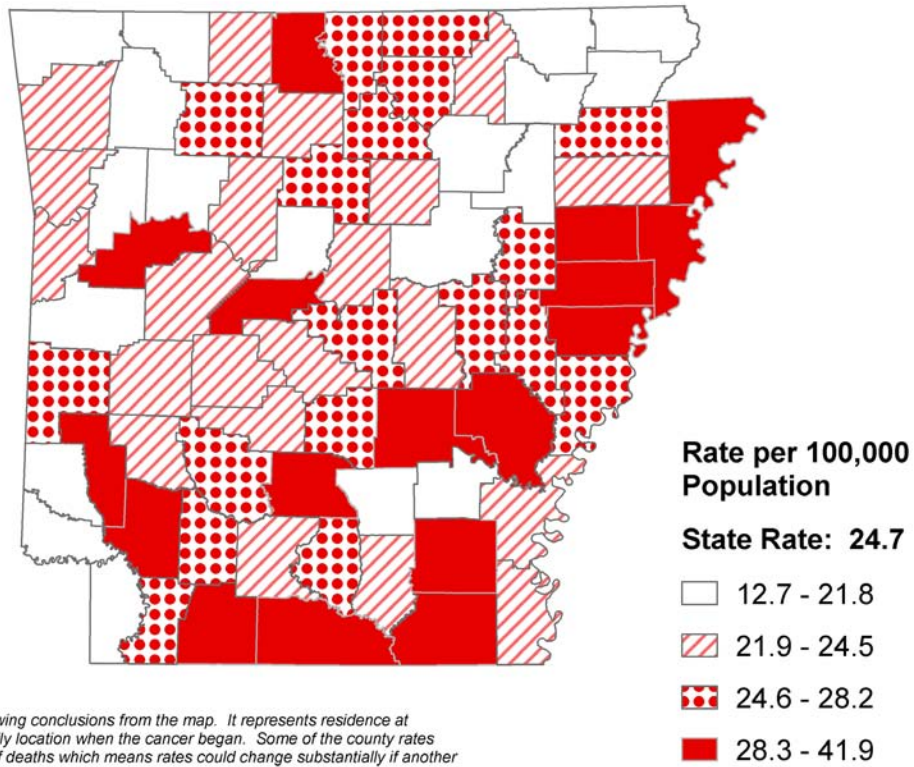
Rate per 100,000 Population

State Rate: 24.7

12.7 - 21.8

21.9 - 24.5

24.6 - 28.2

28.3 - 41.9

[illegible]wing conclusions from the map. It represents residence at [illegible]ly location when the cancer began. Some of the county rates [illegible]f deaths which means rates could change substantially if another